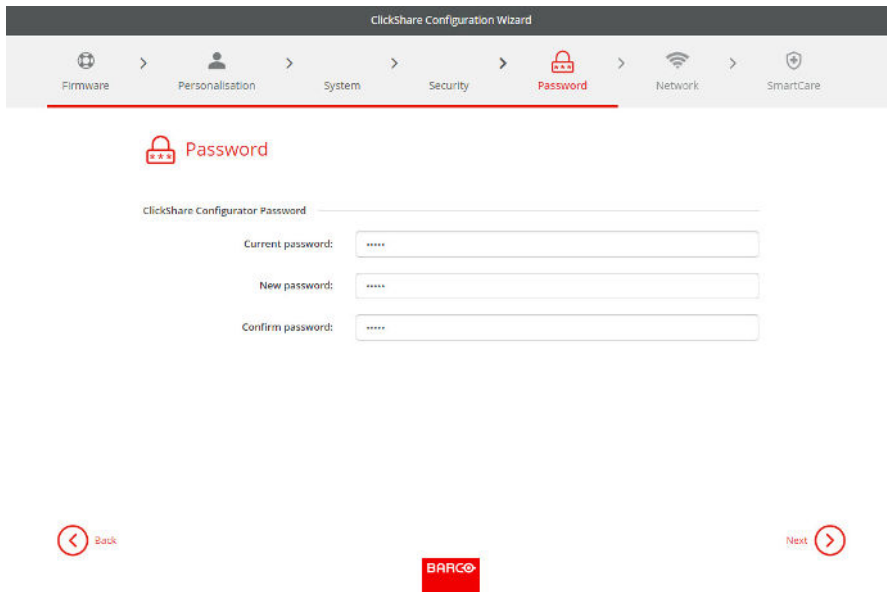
ClickShare Configuration Wizard

Firmware > Personalisation > System > Security > Password > Network > SmartCare

Password

ClickShare Configurator Password

Current password: •••••

New password: •••••

Confirm password: •••••

Back

Next

BARCO